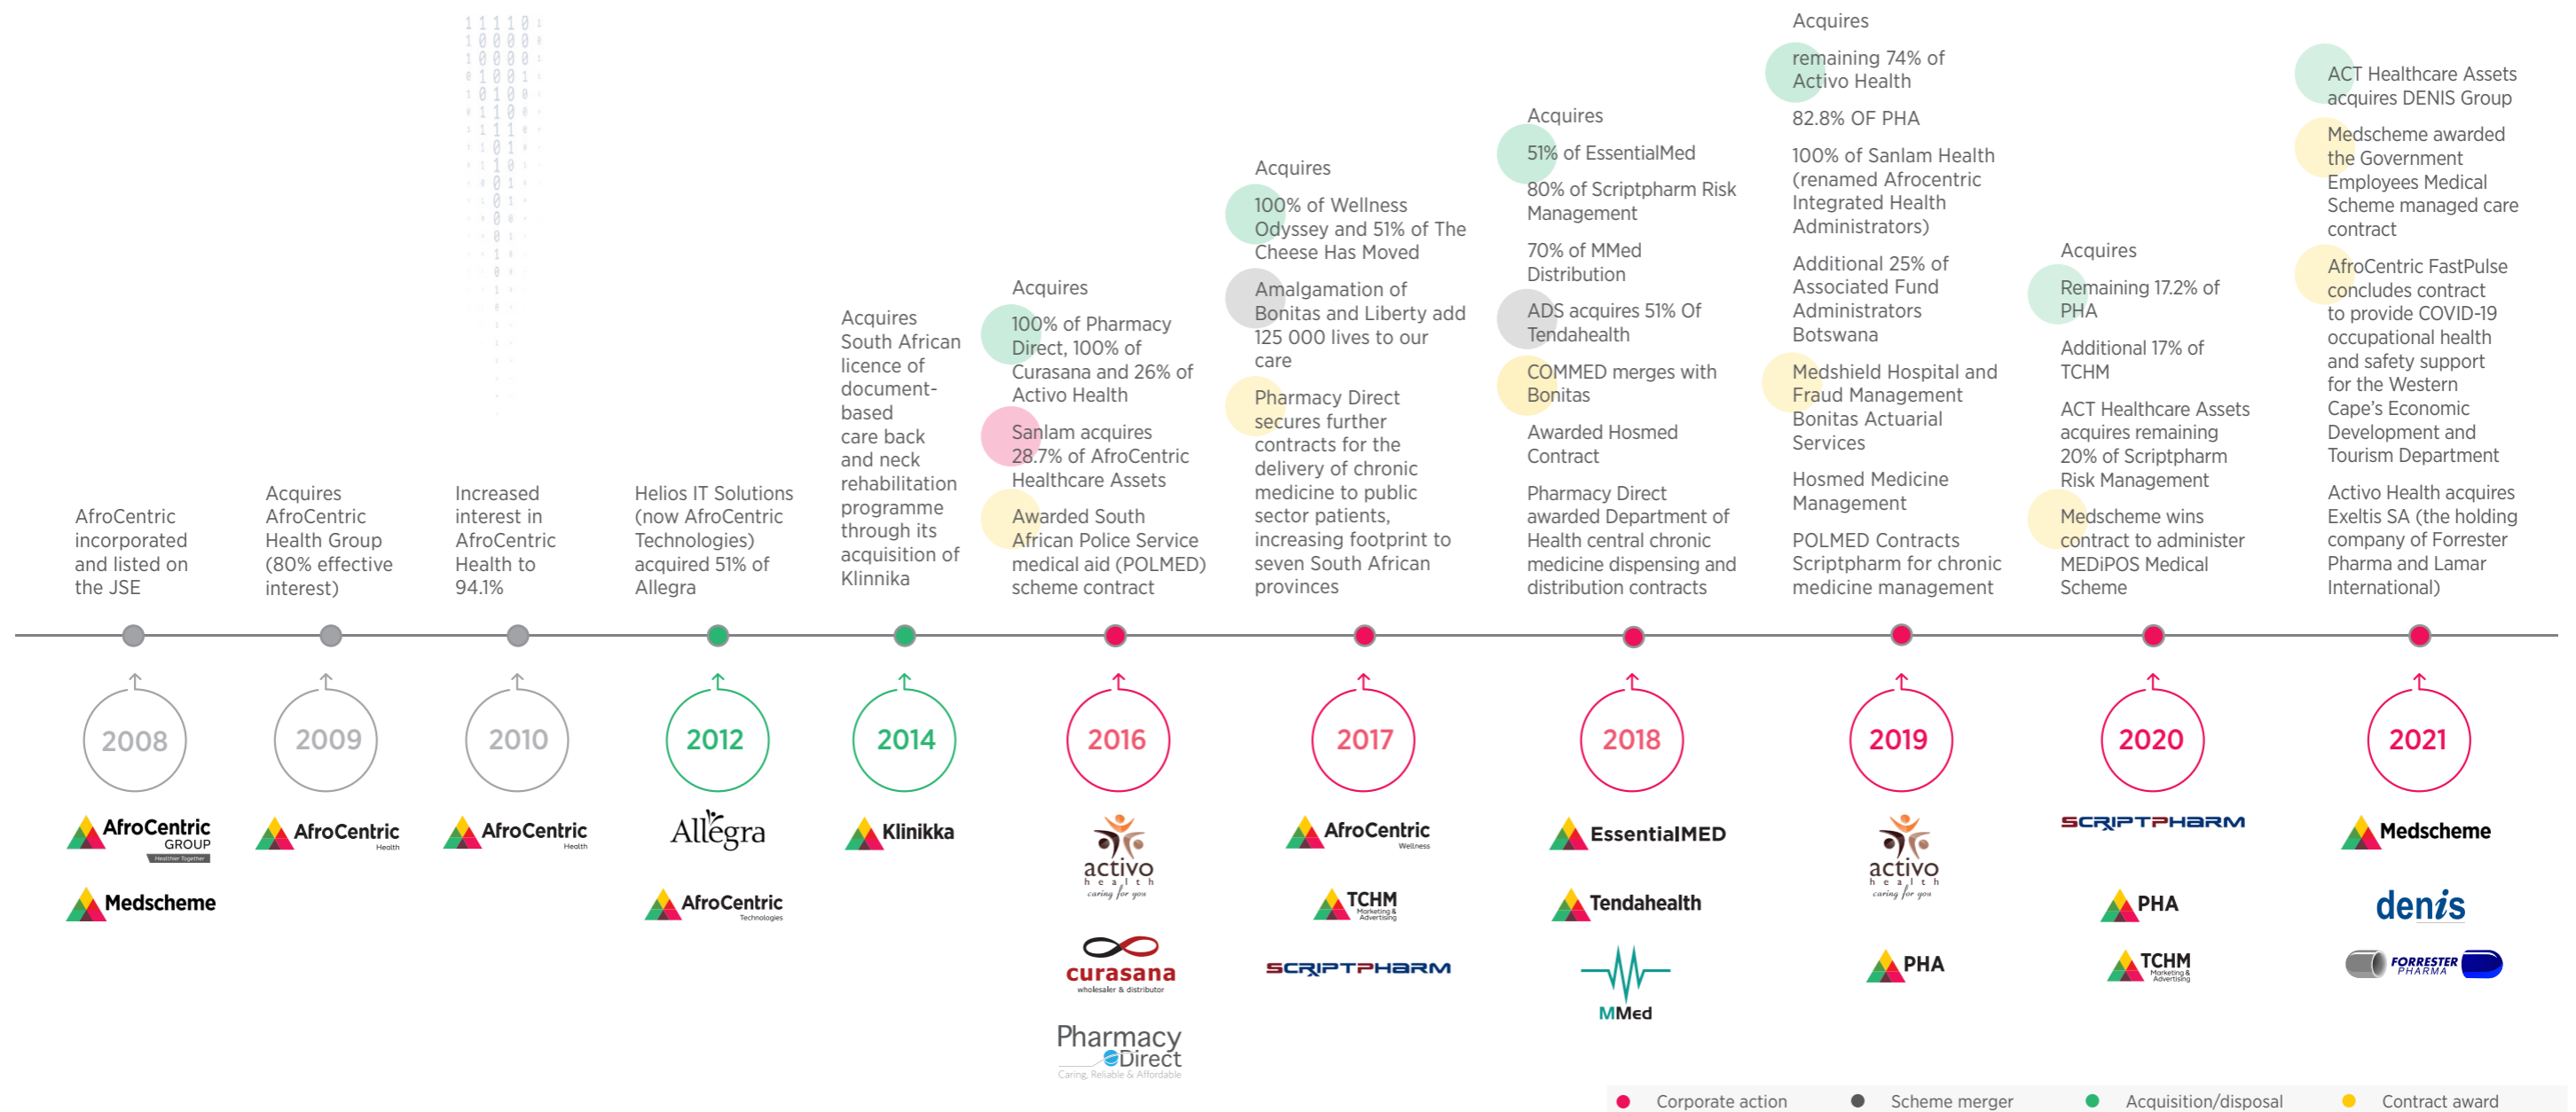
AfroCentric incorporated and listed on the JSE

2008

AfroCentric GROUP Healthier Together

Medscheme

Acquires AfroCentric Health Group (80% effective interest)

2009

AfroCentric Health

Increased interest in AfroCentric Health to 94.1%

2010

AfroCentric Health

Helios IT Solutions (now AfroCentric Technologies) acquired 51% of Allegra

2012

Allegra

AfroCentric Technologies

Acquires South African licence of document-based care back and neck rehabilitation programme through its acquisition of Klinikka

2014

Klinikka

Acquires

100% of Pharmacy Direct, 100% of Curasana and 26% of Activo Health

Sanlam acquires 28.7% of AfroCentric Healthcare Assets

Awarded South African Police Service medical aid (POLMED) scheme contract

2016

activo health caring for you

curasana wholesaler & distributor

Pharmacy Direct Caring, Reliable & Affordable

Acquires

100% of Wellness Odyssey and 51% of The Cheese Has Moved

Amalgamation of Bonitas and Liberty add 125 000 lives to our care

Pharmacy Direct secures further contracts for the delivery of chronic medicine to public sector patients, increasing footprint to seven South African provinces

2017

AfroCentric Wellness

TCHM Marketing & Advertising

SCRIPTPHARM

Acquires

51% of EssentialMed

80% of Scriptpharm Risk Management

70% of MMed Distribution

ADS acquires 51% Of Tendahealth

COMMED merges with Bonitas

Awarded Hosmed Contract

Pharmacy Direct awarded Department of Health central chronic medicine dispensing and distribution contracts

2018

EssentialMED

Tendahealth

MMed

Acquires

remaining 74% of Activo Health

82.8% OF PHA

100% of Sanlam Health (renamed Afrocentric Integrated Health Administrators)

Additional 25% of Associated Fund Administrators Botswana

Medshield Hospital and Fraud Management Bonitas Actuarial Services

Hosmed Medicine Management

POLMED Contracts Scriptpharm for chronic medicine management

2019

activo health caring for you

PHA

Acquires

Remaining 17.2% of PHA

Additional 17% of TCHM

ACT Healthcare Assets acquires remaining 20% of Scriptpharm Risk Management

Medscheme wins contract to administer MEDiPOS Medical Scheme

2020

SCRIPTPHARM

PHA

TCHM Marketing & Advertising

ACT Healthcare Assets acquires DENIS Group

Medscheme awarded the Government Employees Medical Scheme managed care contract

AfroCentric FastPulse concludes contract to provide COVID-19 occupational health and safety support for the Western Cape's Economic Development and Tourism Department

Activo Health acquires Exeltis SA (the holding company of Forrester Pharma and Lamar International)

2021

Medscheme

denis

FORRESTER PHARMA

Corporate action
Scheme merger
Acquisition/disposal
Contract award